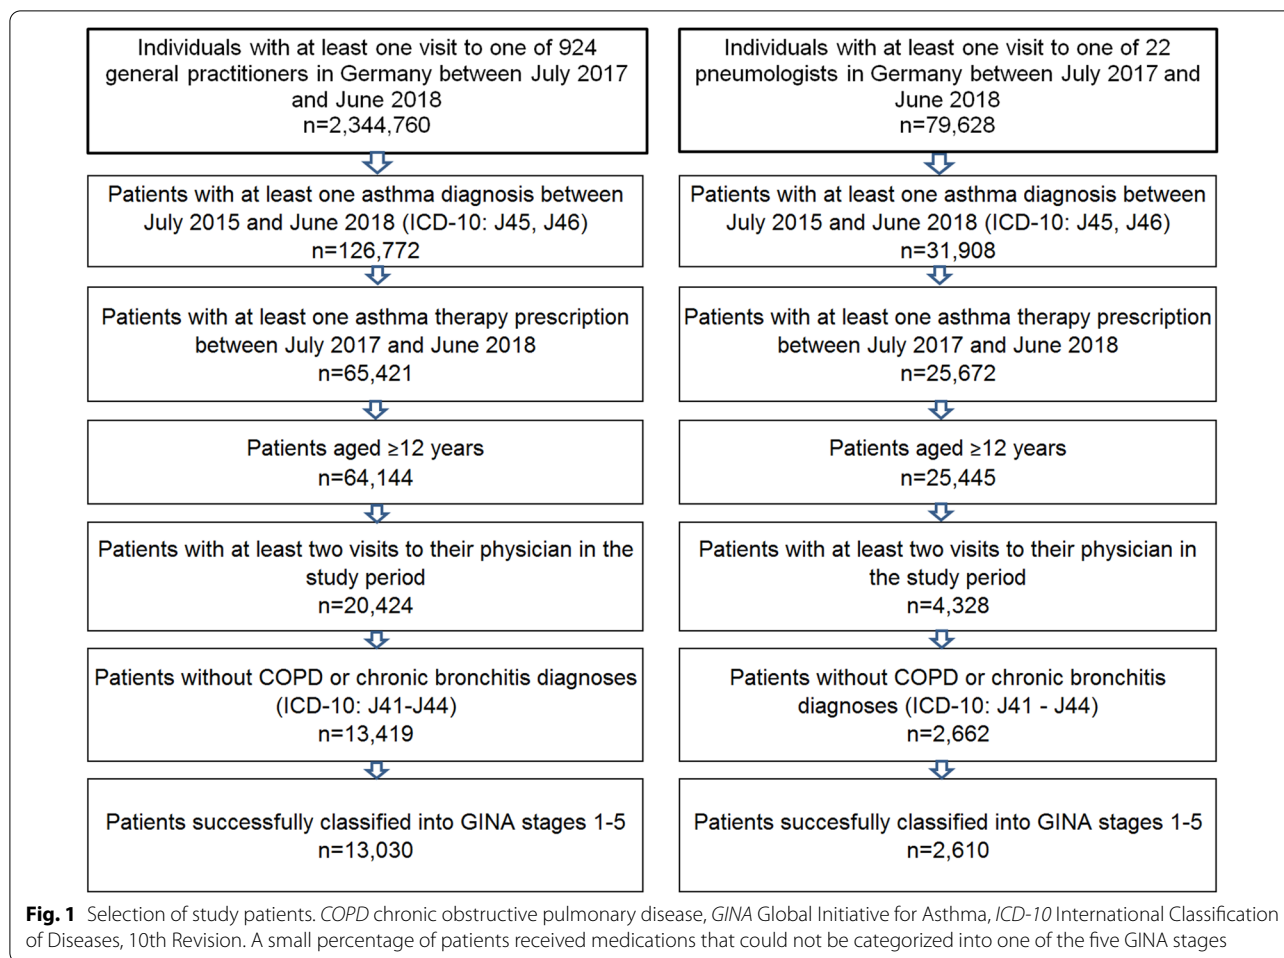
Individuals with at least one visit to one of 924 general practitioners in Germany between July 2017 and June 2018
n=2,344,760

Patients with at least one asthma diagnosis between July 2015 and June 2018 (ICD-10: J45, J46)
n=126,772

Patients with at least one asthma therapy prescription between July 2017 and June 2018
n=65,421

Patients aged ≥12 years
n=64,144

Patients with at least two visits to their physician in the study period
n=20,424

Patients without COPD or chronic bronchitis diagnoses (ICD-10: J41-J44)
n=13,419

Patients successfully classified into GINA stages 1-5
n=13,030

Individuals with at least one visit to one of 22 pneumologists in Germany between July 2017 and June 2018
n=79,628

Patients with at least one asthma diagnosis between July 2015 and June 2018 (ICD-10: J45, J46)
n=31,908

Patients with at least one asthma therapy prescription between July 2017 and June 2018
n=25,672

Patients aged ≥12 years
n=25,445

Patients with at least two visits to their physician in the study period
n=4,328

Patients without COPD or chronic bronchitis diagnoses (ICD-10: J41 - J44)
n=2,662

Patients succesfully classified into GINA stages 1-5
n=2,610

**Fig. 1** Selection of study patients. *COPD* chronic obstructive pulmonary disease, *GINA* Global Initiative for Asthma, *ICD-10* International Classification of Diseases, 10th Revision. A small percentage of patients received medications that could not be categorized into one of the five GINA stages